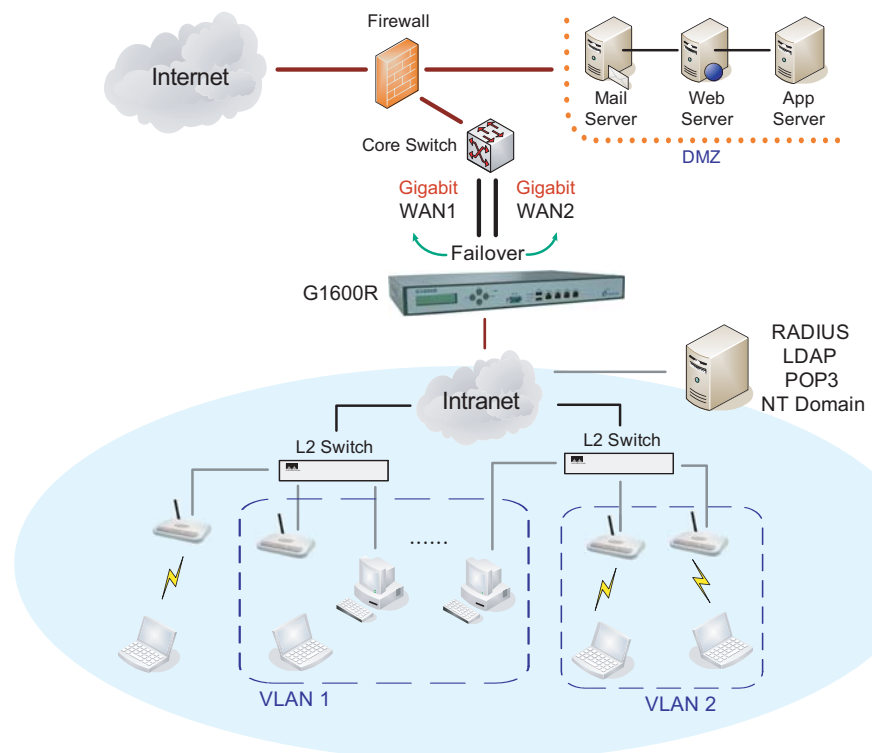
Firewall

Internet

Mail Server

Web Server

App Server

DMZ

Core Switch

Gigabit WAN1

Gigabit WAN2

Failover

G1600R

RADIUS
LDAP
POP3
NT Domain

Intranet

L2 Switch

L2 Switch

......

VLAN 1

VLAN 2